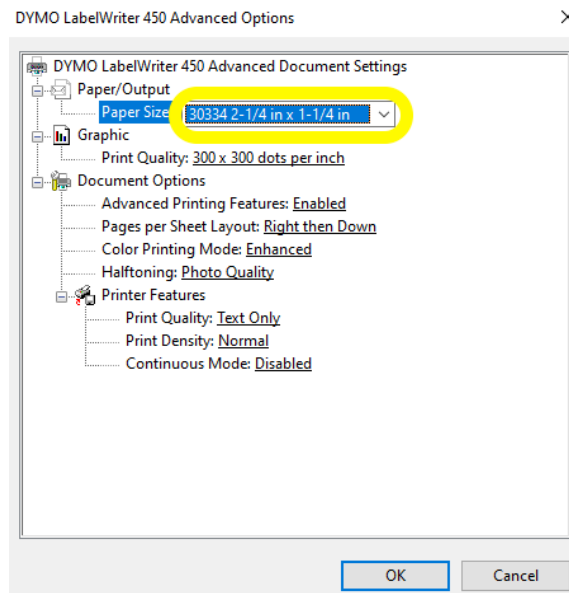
DYMO LabelWriter 450 Advanced Options

×

DYMO LabelWriter 450 Advanced Document Settings
Paper/Output
Paper Size: 30334 2-1/4 in x 1-1/4 in
Graphic
Print Quality: 300 x 300 dots per inch
Document Options
Advanced Printing Features: Enabled
Pages per Sheet Layout: Right then Down
Color Printing Mode: Enhanced
Halftoning: Photo Quality
Printer Features
Print Quality: Text Only
Print Density: Normal
Continuous Mode: Disabled

OK
Cancel